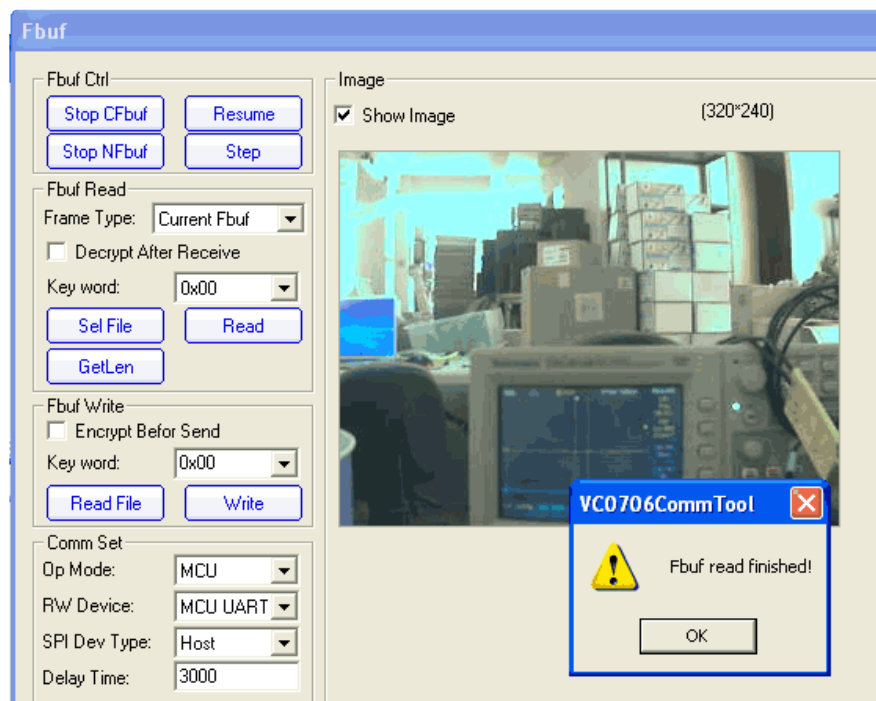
Fbuf

Fbuf Ctrl

Stop CFbuf

Resume

Stop NFbuf

Step

Fbuf Read

Frame Type: Current Fbuf

Decrypt After Receive

Key word: 0x00

Sel File

Read

GetLen

Fbuf Write

Encrypt Befor Send

Key word: 0x00

Read File

Write

Comm Set

Op Mode: MCU

RW Device: MCU UART

SPI Dev Type: Host

Delay Time: 3000

Image

Show Image

(320*240)

VC0706CommTool

Fbuf read finished!

OK